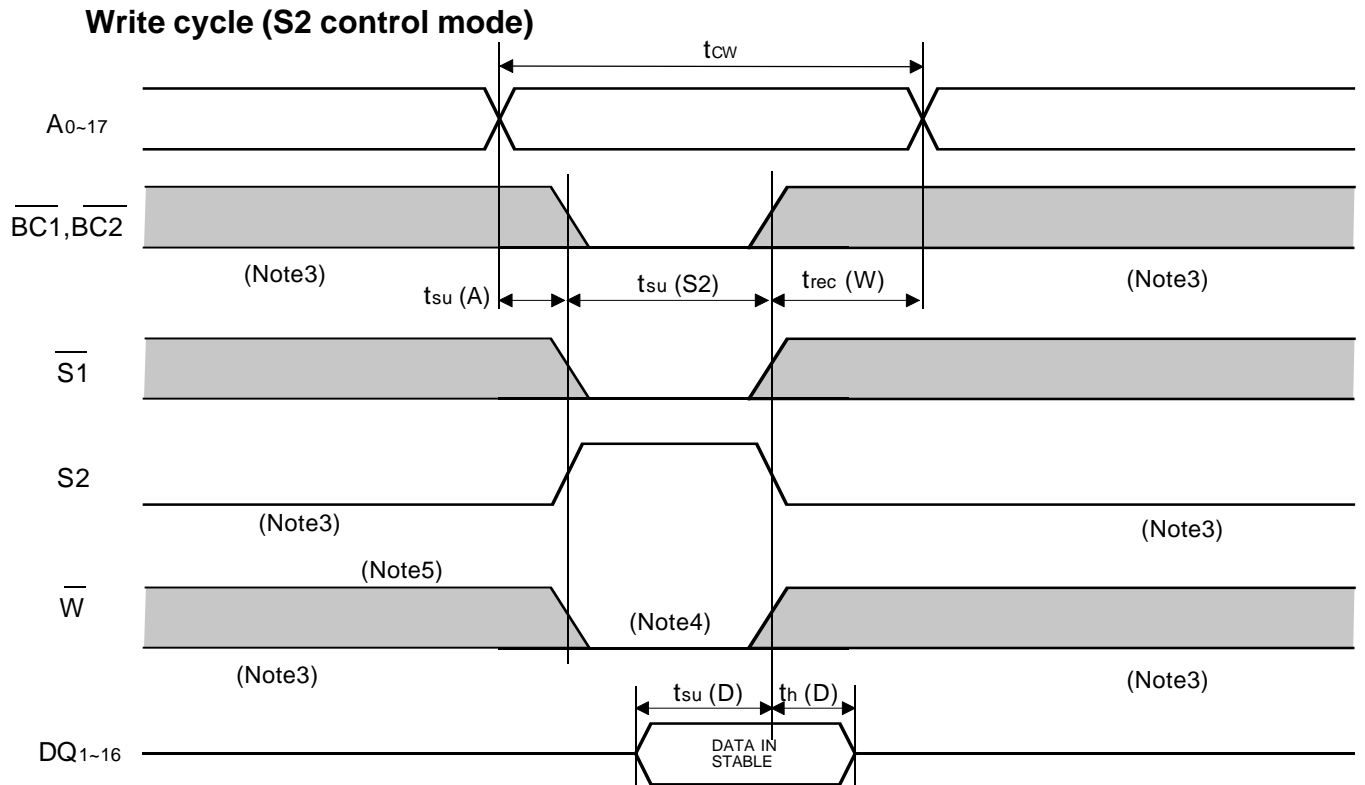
Write cycle (S2 control mode)

$t_{CW}$

$A_{0\sim17}$

$\overline{BC1}$,$\overline{BC2}$

(Note3)

$t_{su}$ (A)

$t_{su}$ (S2)

$t_{rec}$ (W)

(Note3)

$\overline{S1}$

S2

(Note3)

(Note3)

(Note5)

$\overline{W}$

(Note4)

(Note3)

(Note3)

$t_{su}$ (D)

$t_h$ (D)

$DQ_{1\sim16}$

DATA IN STABLE